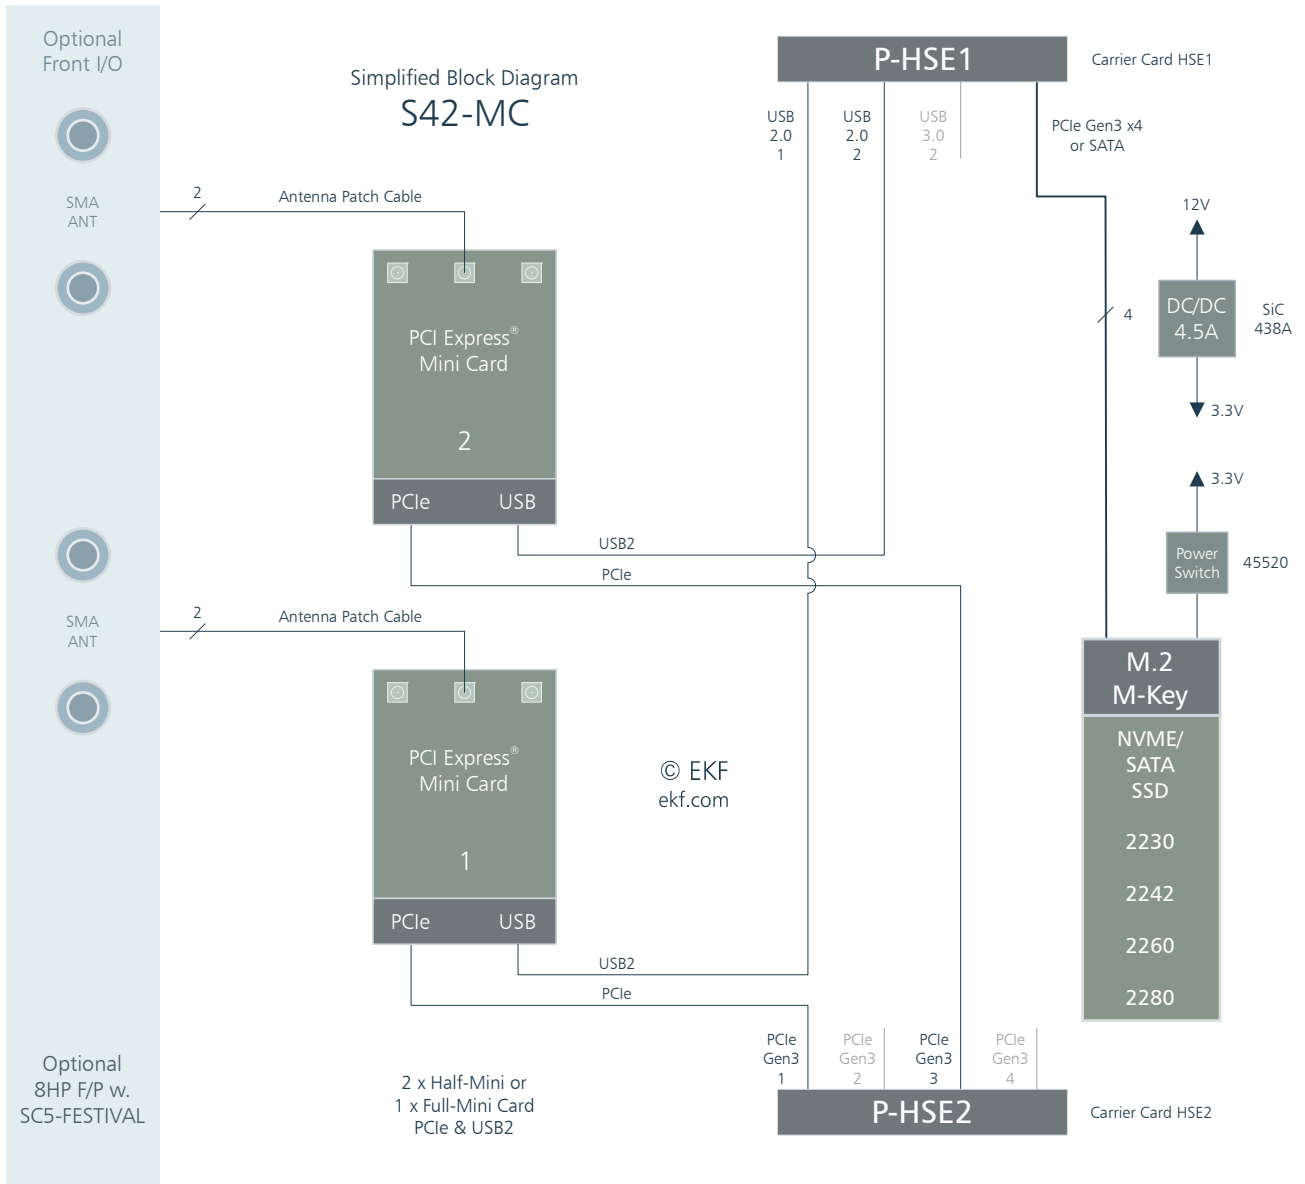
Optional
Front I/O

SMA
ANT

SMA
ANT

Optional
8HP F/P w.
SC5-FESTIVAL

Simplified Block Diagram
S42-MC

P-HSE1

Carrier Card HSE1

USB 2.0 1

USB 2.0 2

USB 3.0 2

PCIe Gen3 x4 or SATA

2

Antenna Patch Cable

PCI Express®
Mini Card

2

PCIe USB

USB2

PCIe

2

Antenna Patch Cable

PCI Express®
Mini Card

1

PCIe USB

USB2

PCIe

© EKF
ekf.com

12V

DC/DC
4.5A

SiC
438A

4

3.3V

3.3V

Power
Switch

45520

M.2
M-Key

NVME/
SATA
SSD

2230

2242

2260

2280

PCIe Gen3 1

PCIe Gen3 2

PCIe Gen3 3

PCIe Gen3 4

P-HSE2

Carrier Card HSE2

2 x Half-Mini or
1 x Full-Mini Card
PCIe & USB2